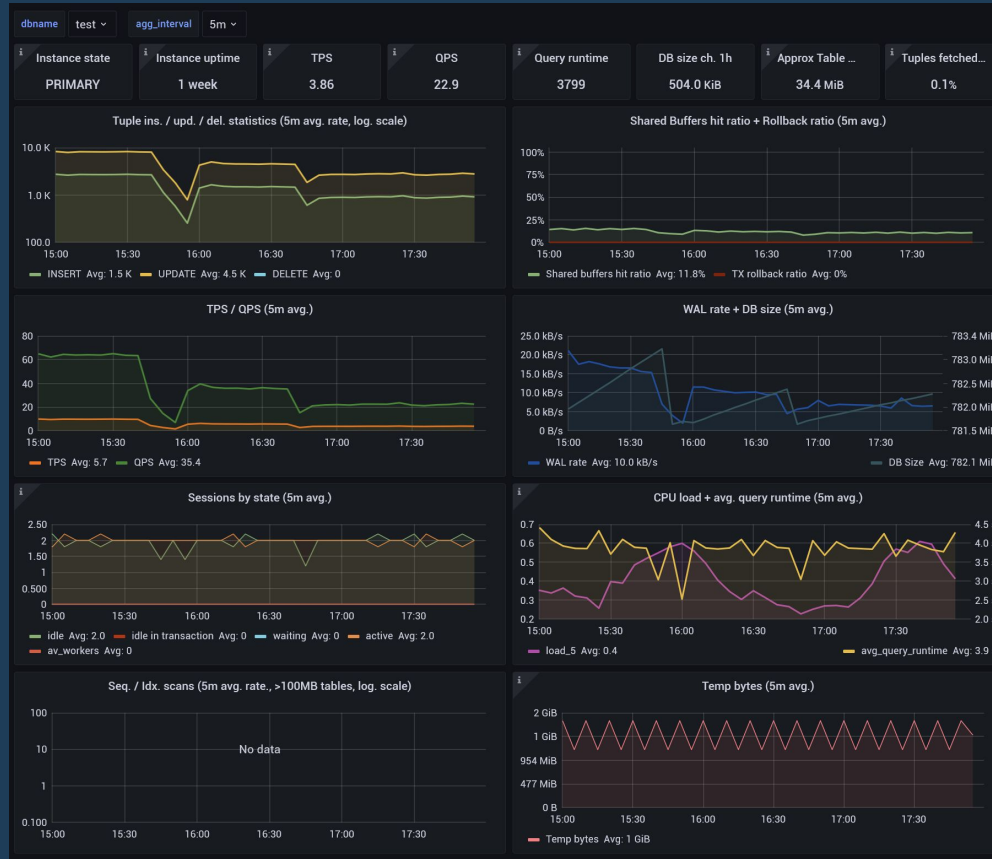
dbname test agg_interval 5m

i Instance state PRIMARY
i Instance uptime 1 week
i TPS 3.86
i QPS 22.9
i Query runtime 3799
i DB size ch. 1h 504.0 KiB
i Approx Table ... 34.4 MiB
i Tuples fetched... 0.1%

Tuple ins. / upd. / del. statistics (5m avg. rate, log. scale)
10.0 K
1.0 K
100.0
15:00 15:30 16:00 16:30 17:00 17:30
INSERT Avg: 1.5 K UPDATE Avg: 4.5 K DELETE Avg: 0

Shared Buffers hit ratio + Rollback ratio (5m avg.)
100%
75%
50%
25%
0%
15:00 15:30 16:00 16:30 17:00 17:30
Shared buffers hit ratio Avg: 11.8% TX rollback ratio Avg: 0%

TPS / QPS (5m avg.)
80
60
40
20
0
15:00 15:30 16:00 16:30 17:00 17:30
TPS Avg: 5.7 QPS Avg: 35.4

WAL rate + DB size (5m avg.)
25.0 kB/s
20.0 kB/s
15.0 kB/s
10.0 kB/s
5.0 kB/s
0 B/s
15:00 15:30 16:00 16:30 17:00 17:30
783.4 Mi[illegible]
783.0 Mi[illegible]
782.5 Mi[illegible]
782.0 Mi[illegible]
781.5 Mi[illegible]
WAL rate Avg: 10.0 kB/s DB Size Avg: 782.1 Mi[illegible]

i Sessions by state (5m avg.)
2.50
2
1.50
1
0.500
0
15:00 15:30 16:00 16:30 17:00 17:30
idle Avg: 2.0 idle in transaction Avg: 0 waiting Avg: 0 active Avg: 2.0
av_workers Avg: 0

i CPU load + avg. query runtime (5m avg.)
0.7
0.6
0.5
0.4
0.3
0.2
15:00 15:30 16:00 16:30 17:00 17:30
4.5
4.0
3.5
3.0
2.5
2.0
load_5 Avg: 0.4 avg_query_runtime Avg: 3.9

Seq. / Idx. scans (5m avg. rate., >100MB tables, log. scale)
100
10
1
0.100
No data
15:00 15:30 16:00 16:30 17:00 17:30

i Temp bytes (5m avg.)
2 GiB
1 GiB
954 MiB
477 MiB
0 B
15:00 15:30 16:00 16:30 17:00 17:30
Temp bytes Avg: 1 GiB